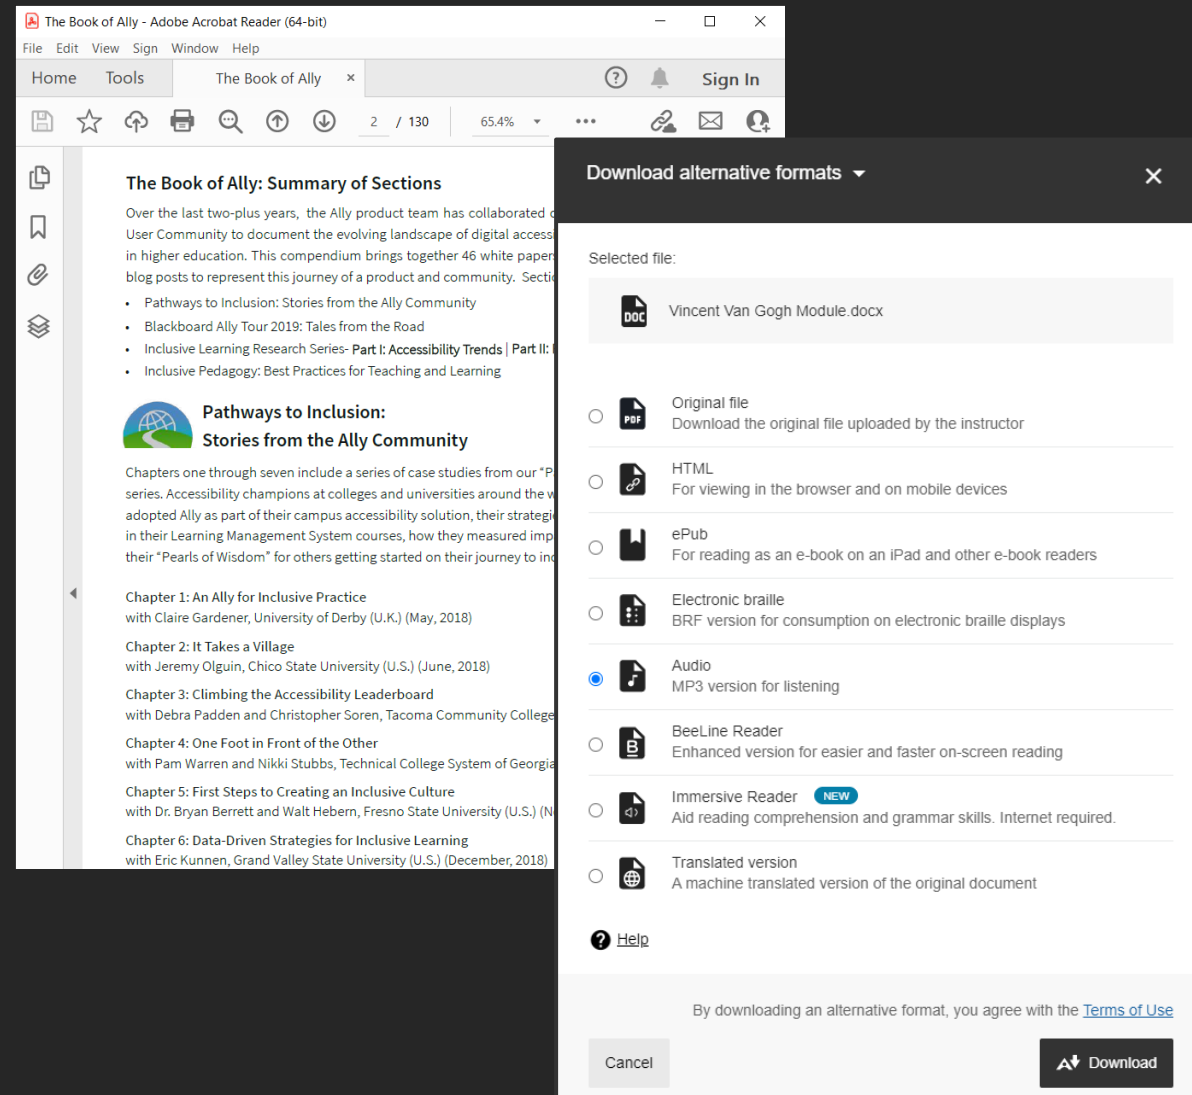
The Book of Ally - Adobe Acrobat Reader (64-bit)

File Edit View Sign Window Help

Home Tools The Book of Ally ×

Sign In

2 / 130 65.4%

The Book of Ally: Summary of Sections

Over the last two-plus years, the Ally product team has collaborated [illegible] User Community to document the evolving landscape of digital access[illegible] in higher education. This compendium brings together 46 white paper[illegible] blog posts to represent this journey of a product and community. Secti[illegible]

- Pathways to Inclusion: Stories from the Ally Community
- Blackboard Ally Tour 2019: Tales from the Road
- Inclusive Learning Research Series- Part I: Accessibility Trends | Part II: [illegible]
- Inclusive Pedagogy: Best Practices for Teaching and Learning

Pathways to Inclusion: Stories from the Ally Community

Chapters one through seven include a series of case studies from our "P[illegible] series. Accessibility champions at colleges and universities around the w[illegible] adopted Ally as part of their campus accessibility solution, their strategi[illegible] in their Learning Management System courses, how they measured imp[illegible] their "Pearls of Wisdom" for others getting started on their journey to in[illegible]

Chapter 1: An Ally for Inclusive Practice
with Claire Gardener, University of Derby (U.K.) (May, 2018)

Chapter 2: It Takes a Village
with Jeremy Olguin, Chico State University (U.S.) (June, 2018)

Chapter 3: Climbing the Accessibility Leaderboard
with Debra Padden and Christopher Soren, Tacoma Community College

Chapter 4: One Foot in Front of the Other
with Pam Warren and Nikki Stubbs, Technical College System of Georgi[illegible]

Chapter 5: First Steps to Creating an Inclusive Culture
with Dr. Bryan Berrett and Walt Hebern, Fresno State University (U.S.) (N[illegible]

Chapter 6: Data-Driven Strategies for Inclusive Learning
with Eric Kunnen, Grand Valley State University (U.S.) (December, 2018)

Download alternative formats

Selected file:

Vincent Van Gogh Module.docx

Original file
Download the original file uploaded by the instructor

HTML
For viewing in the browser and on mobile devices

ePub
For reading as an e-book on an iPad and other e-book readers

Electronic braille
BRF version for consumption on electronic braille displays

Audio
MP3 version for listening

BeeLine Reader
Enhanced version for easier and faster on-screen reading

Immersive Reader NEW
Aid reading comprehension and grammar skills. Internet required.

Translated version
A machine translated version of the original document

Help

By downloading an alternative format, you agree with the Terms of Use

Cancel

Download